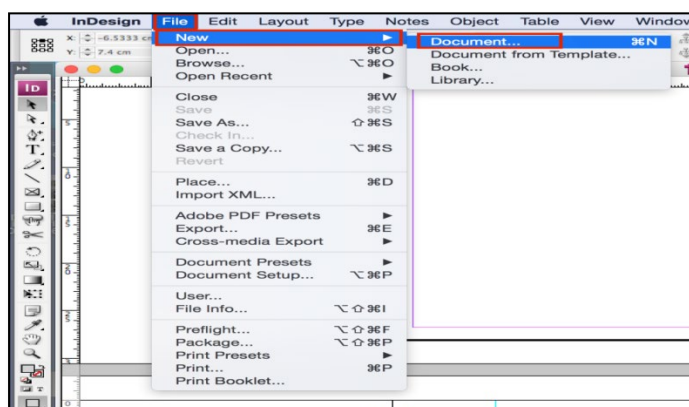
InDesign File Edit Layout Type Notes Object Table View Windov

X: -6.5333 cm
Y: 7.4 cm

ID

New ►
Open... ⌘O
Browse... ⌥⌘O
Open Recent ►

Close ⌘W
Save ⌘S
Save As... ⇧⌘S
Check In...
Save a Copy... ⌥⌘S
Revert

Place... ⌘D
Import XML...

Adobe PDF Presets ►
Export... ⌘E
Cross-media Export ►

Document Presets ►
Document Setup... ⌥⌘P

User...
File Info... ⌥⇧⌘I

Preflight... ⌥⇧⌘F
Package... ⌥⇧⌘P
Print Presets ►
Print... ⌘P
Print Booklet...

Document... ⌘N
Document from Template...
Book...
Library...